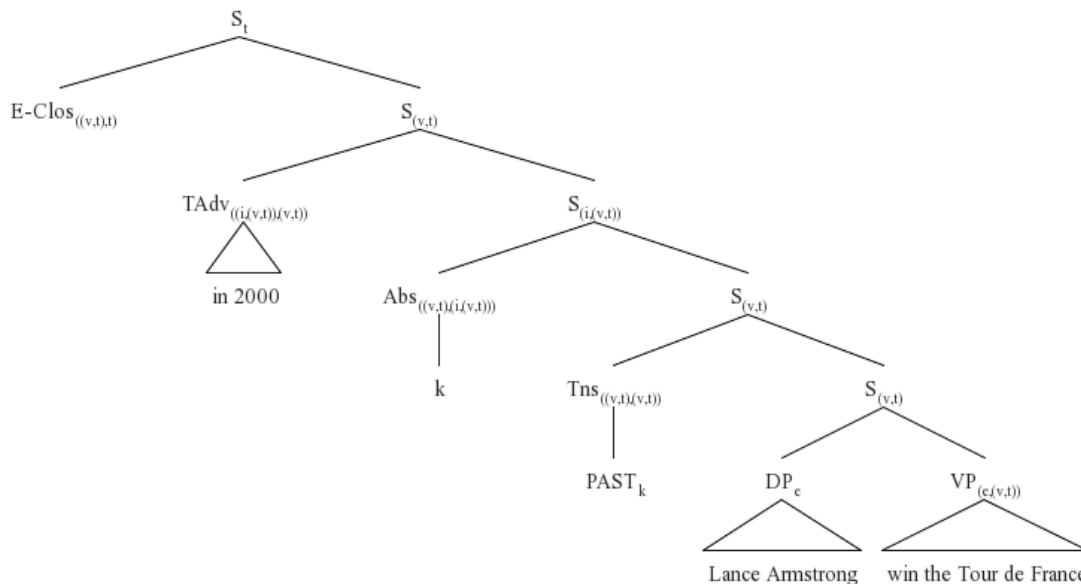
$S_t$

E-Clos$_{((v,t),t)}$

$S_{(v,t)}$

TAdv$_{((i,(v,t)),(v,t))}$

in 2000

$S_{(i,(v,t))}$

Abs$_{((v,t),(i,(v,t)))}$

k

$S_{(v,t)}$

Tns$_{((v,t),(v,t))}$

PAST$_k$

$S_{(v,t)}$

DP$_e$

Lance Armstrong

VP$_{(e,(v,t))}$

win the Tour de Franc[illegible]